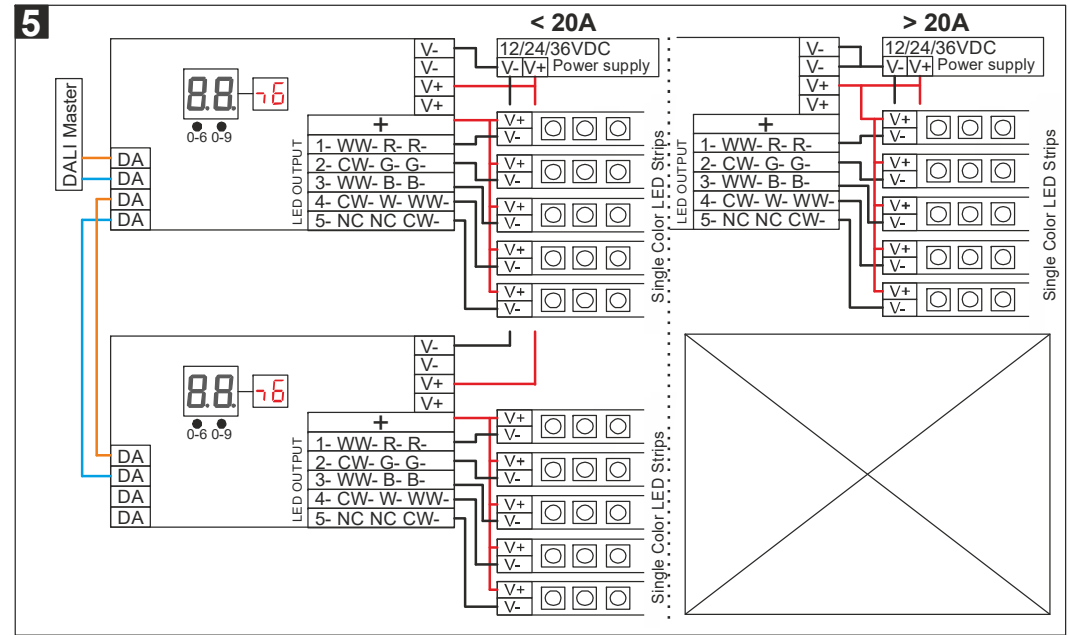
5

< 20A

> 20A

DALI Master

DA
DA
DA
DA

88.
-6
0-6 0-9

V-
V-
V+
V+

12/24/36VDC
V- V+ Power supply

+
1- WW- R- R-
2- CW- G- G-
3- WW- B- B-
4- CW- W- WW-
5- NC NC CW-

LED OUTPUT

V+
V-
V+
V-
V+
V-
V+
V-
V+
V-

Single Color LED Strips

V-
V-
V+
V+

12/24/36VDC
V- V+ Power supply

+
1- WW- R- R-
2- CW- G- G-
3- WW- B- B-
4- CW- W- WW-
5- NC NC CW-

LED OUTPUT

V+
V-
V+
V-
V+
V-
V+
V-
V+
V-

Single Color LED Strips

DA
DA
DA
DA

88.
-6
0-6 0-9

V-
V-
V+
V+

+
1- WW- R- R-
2- CW- G- G-
3- WW- B- B-
4- CW- W- WW-
5- NC NC CW-

LED OUTPUT

V+
V-
V+
V-
V+
V-
V+
V-
V+
V-

Single Color LED Strips